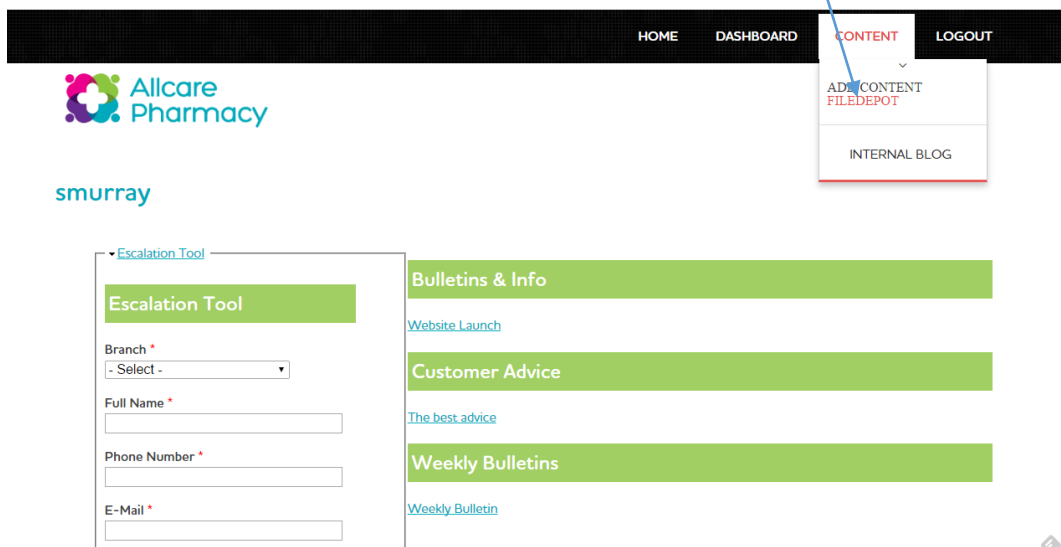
HOME DASHBOARD CONTENT LOGOUT

ADD CONTENT
FILEDEPOT

INTERNAL BLOG

Allcare Pharmacy

smurray

Escalation Tool

Escalation Tool

Branch *
- Select -

Full Name *

Phone Number *

E-Mail *

Bulletins & Info

Website Launch

Customer Advice

The best advice

Weekly Bulletins

Weekly Bulletin